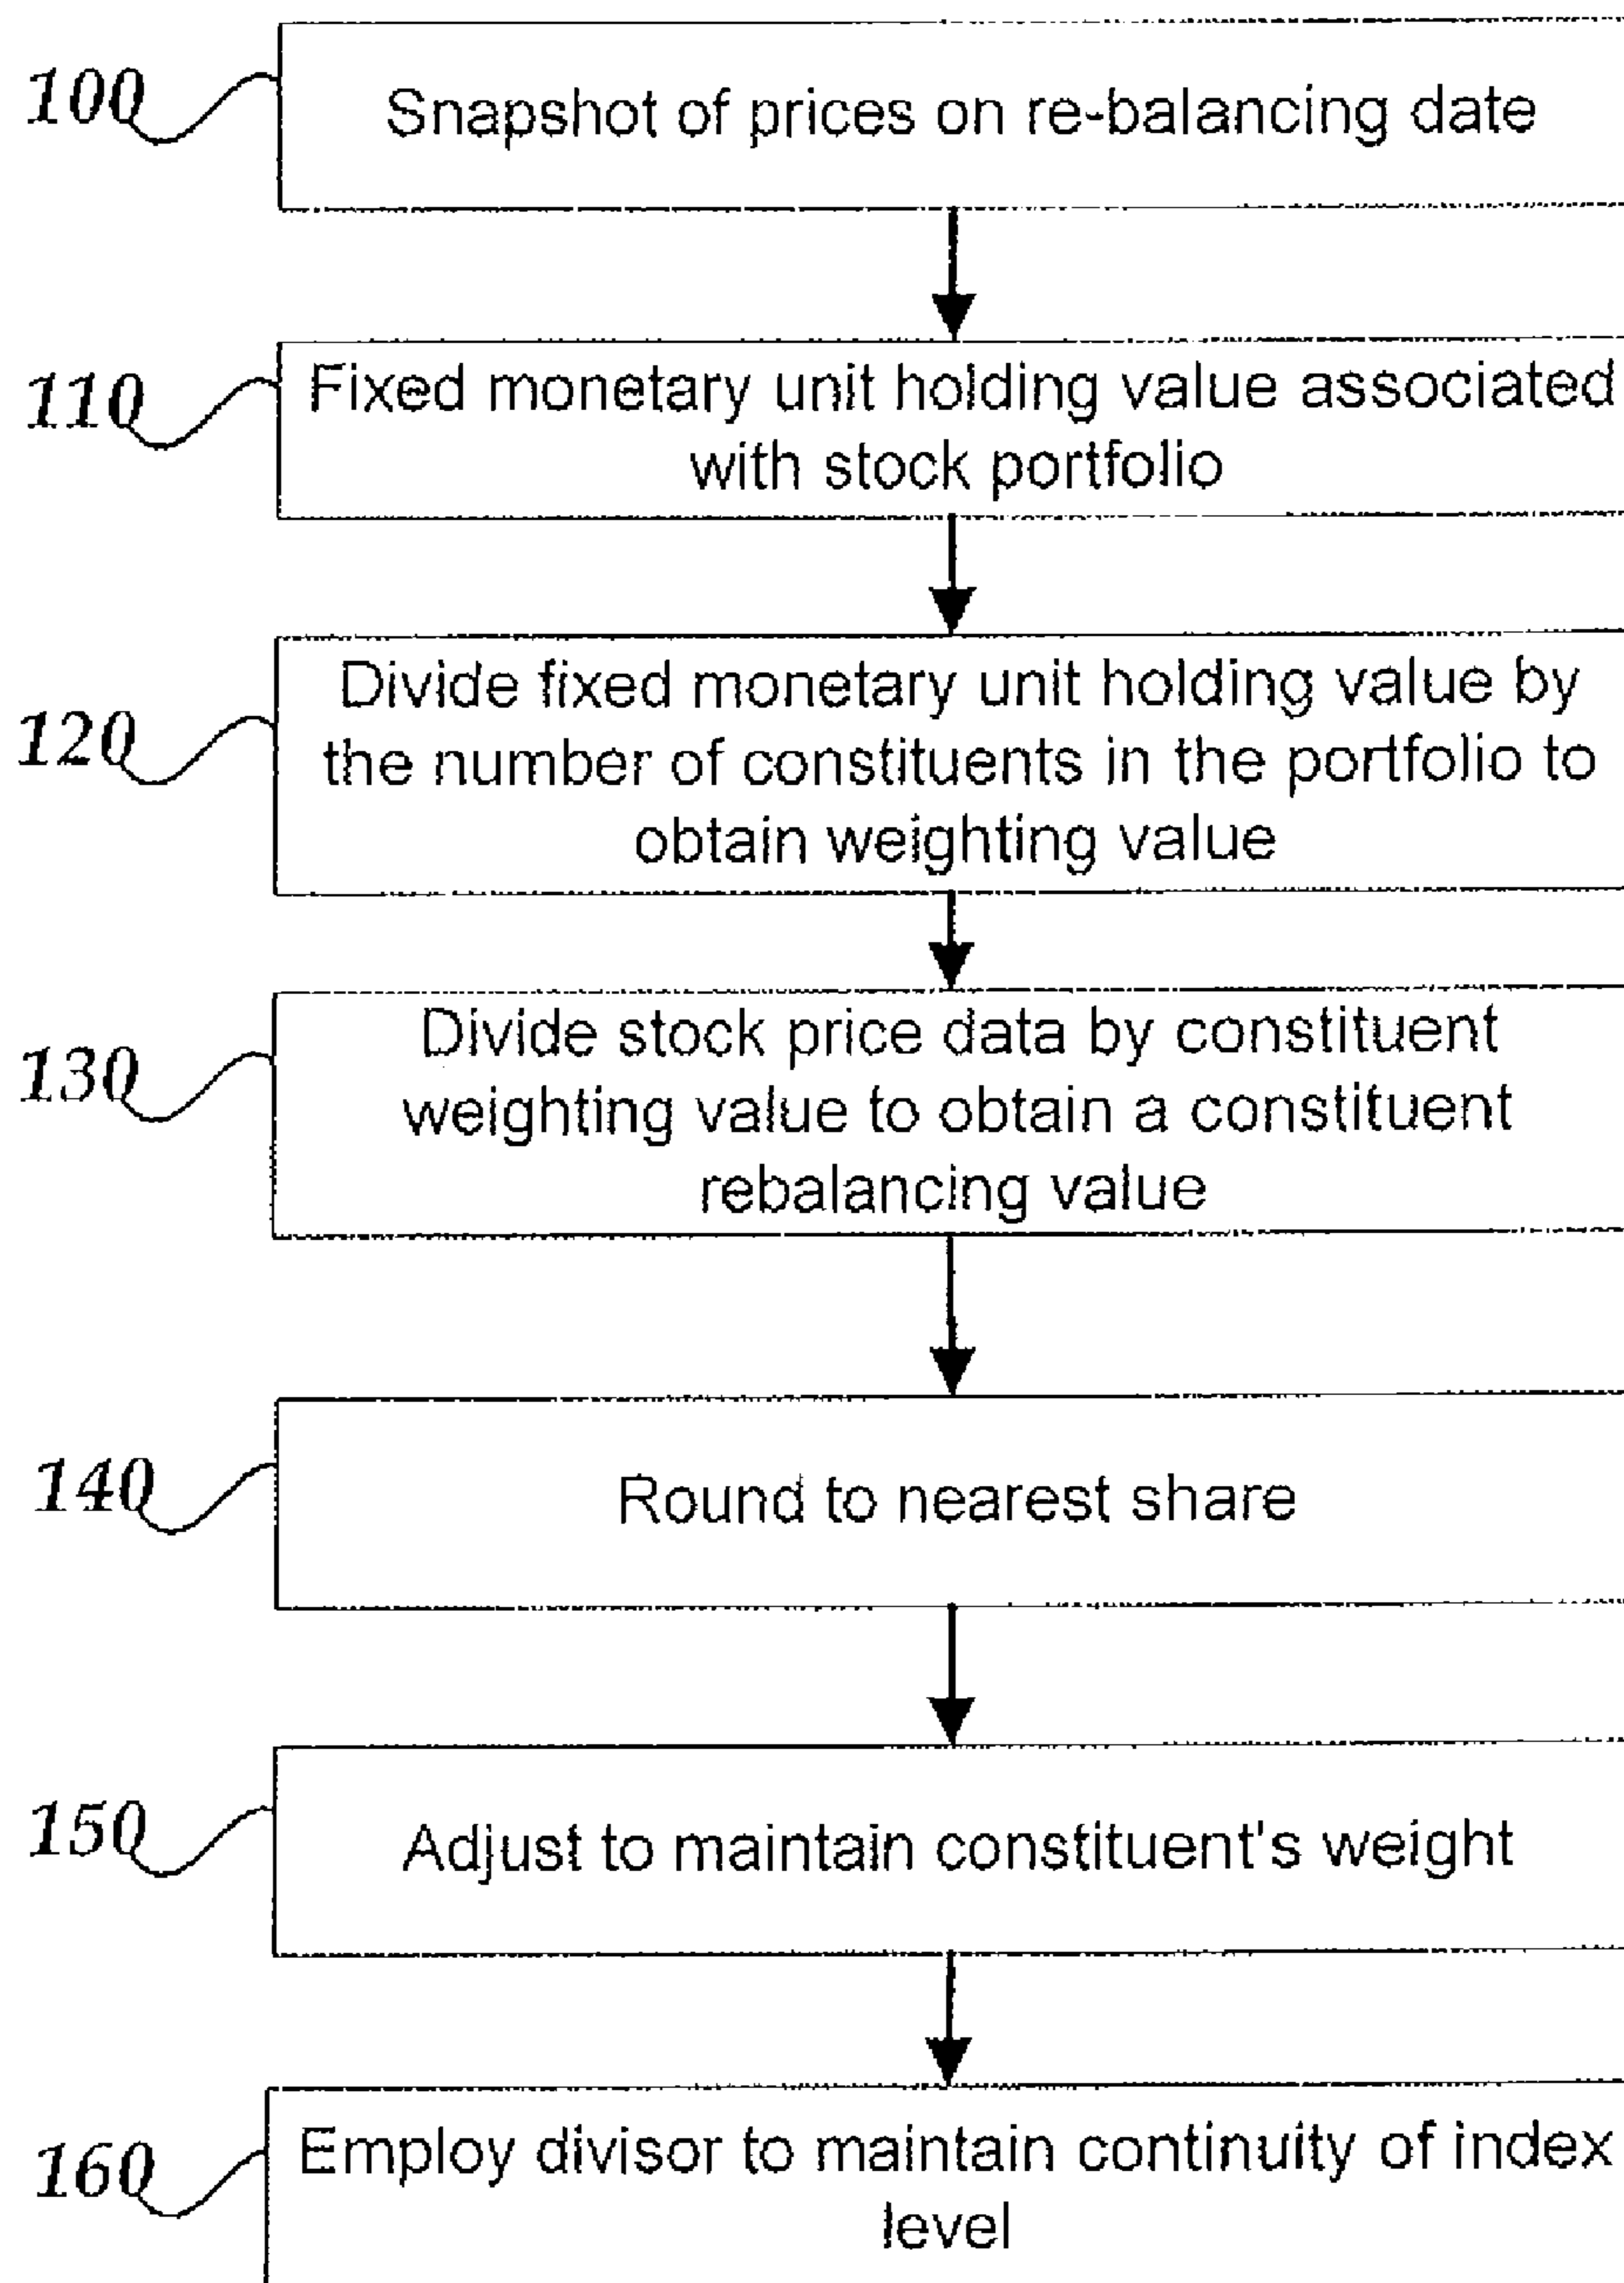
100
Snapshot of prices on re-balancing date

110
Fixed monetary unit holding value associated with stock portfolio

120
Divide fixed monetary unit holding value by the number of constituents in the portfolio to obtain weighting value

130
Divide stock price data by constituent weighting value to obtain a constituent rebalancing value

140
Round to nearest share

150
Adjust to maintain constituent's weight

160
Employ divisor to maintain continuity of index level